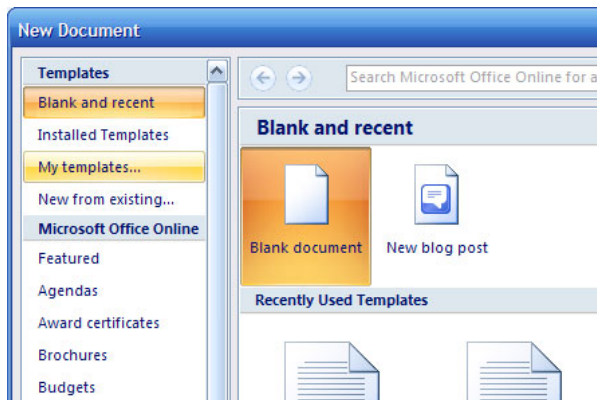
New Document

Templates
Blank and recent
Installed Templates
My templates...
New from existing...
Microsoft Office Online
Featured
Agendas
Award certificates
Brochures
Budgets

Search Microsoft Office Online for a

Blank and recent

Blank document
New blog post

Recently Used Templates